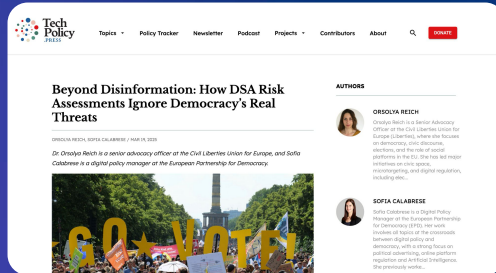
Tech Policy .PRESS

Topics ▾ Policy Tracker Newsletter Podcast Projects ▾ Contributors About DONATE

Beyond Disinformation: How DSA Risk Assessments Ignore Democracy's Real Threats

ORSOLYA REICH, SOFIA CALABRESE / MAR 19, 2025

Dr. Orsolya Reich is a senior advocacy officer at the Civil Liberties Union for Europe, and Sofia Calabrese is a digital policy manager at the European Partnership for Democracy.

GO VOTE!

AUTHORS

ORSOLYA REICH

Orsolya Reich is a Senior Advocacy Officer at the Civil Liberties Union for Europe (Liberties), where she focuses on democracy, civic discourse, elections, and the role of social platforms in the EU. She has led major initiatives on civic space, microtargeting, and digital regulation, including elec...

SOFIA CALABRESE

Sofia Calabrese is a Digital Policy Manager at the European Partnership for Democracy (EPD). Her work involves all topics at the crossroads between digital policy and democracy, with a strong focus on political advertising, online platform regulation and Artificial Intelligence. She previously worke...